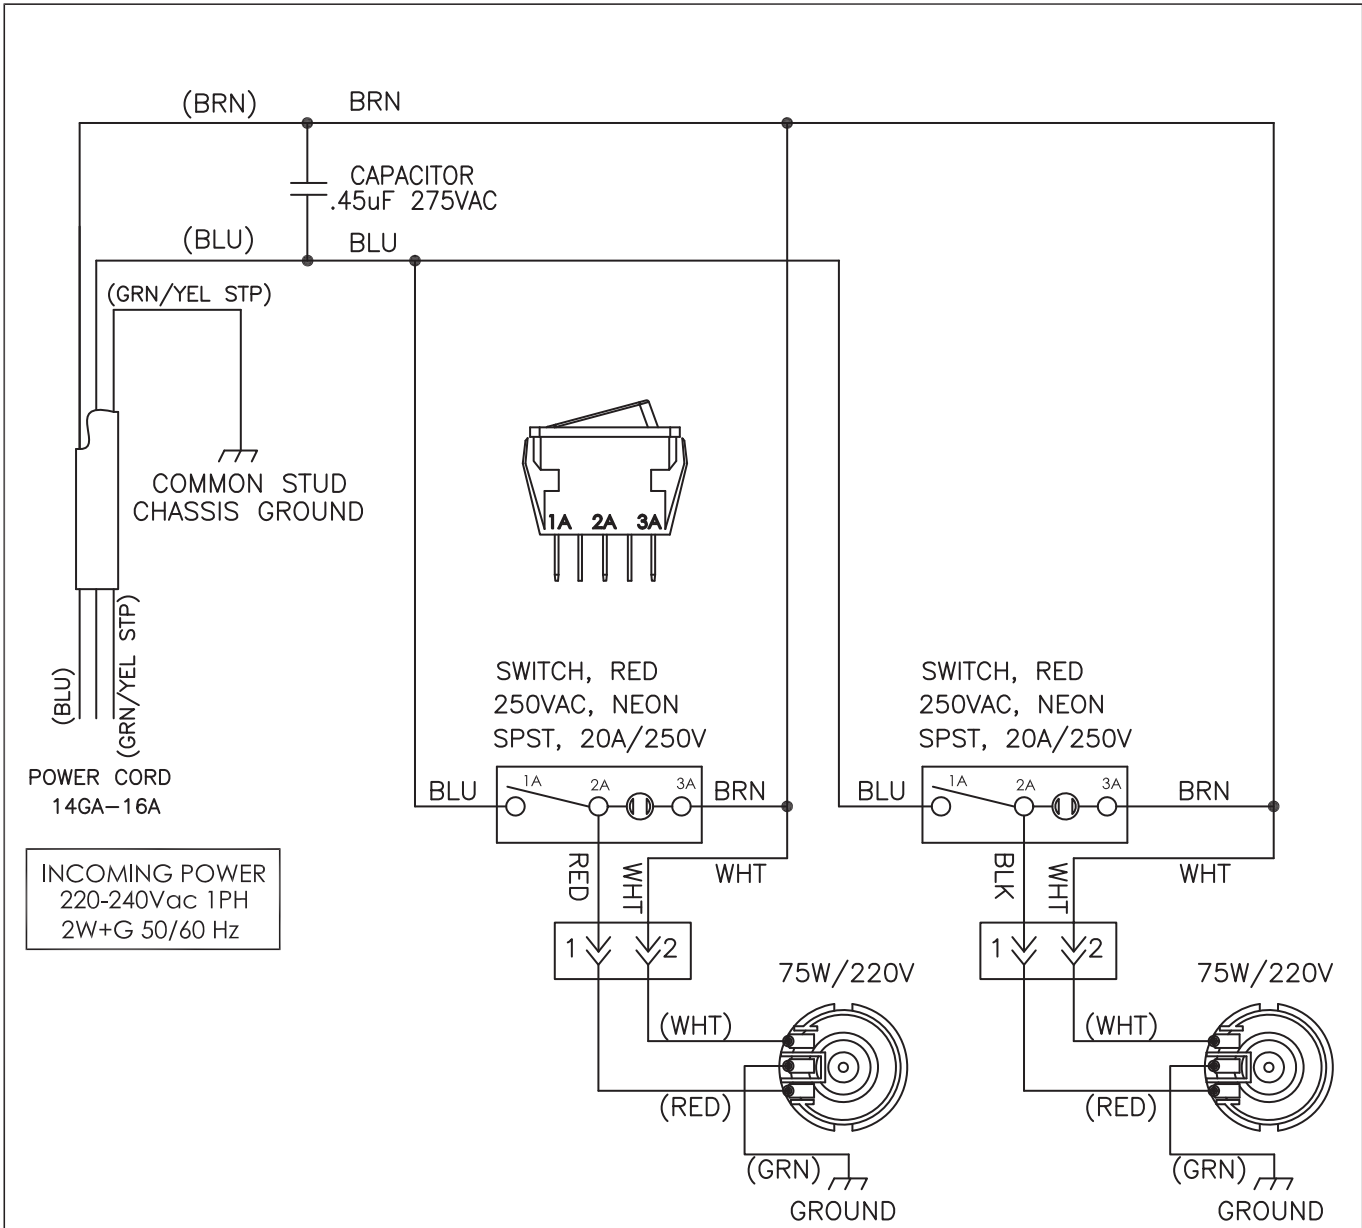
(BRN) BRN

CAPACITOR
.45uF 275VAC

(BLU) BLU

(GRN/YEL STP)

COMMON STUD
CHASSIS GROUND

1A 2A 3A

(BLU)
(GRN/YEL STP)

POWER CORD
14GA–16A

INCOMING POWER
220-240Vac 1PH
2W+G 50/60 Hz

SWITCH, RED
250VAC, NEON
SPST, 20A/250V

BLU 1A 2A 3A BRN

RED WHT WHT

1 2

75W/220V

(WHT)
(RED)
(GRN)
GROUND

SWITCH, RED
250VAC, NEON
SPST, 20A/250V

BLU 1A 2A 3A BRN

BLK WHT WHT

1 2

75W/220V

(WHT)
(RED)
(GRN)
GROUND